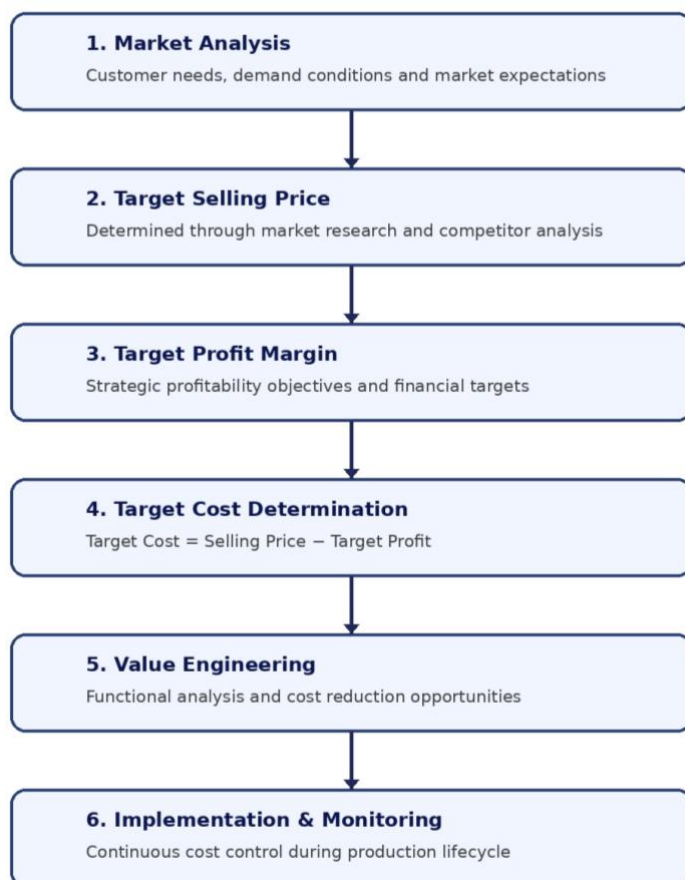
1. Market Analysis

Customer needs, demand conditions and market expectations

2. Target Selling Price

Determined through market research and competitor analysis

3. Target Profit Margin

Strategic profitability objectives and financial targets

4. Target Cost Determination

Target Cost = Selling Price − Target Profit

5. Value Engineering

Functional analysis and cost reduction opportunities

6. Implementation & Monitoring

Continuous cost control during production lifecycle